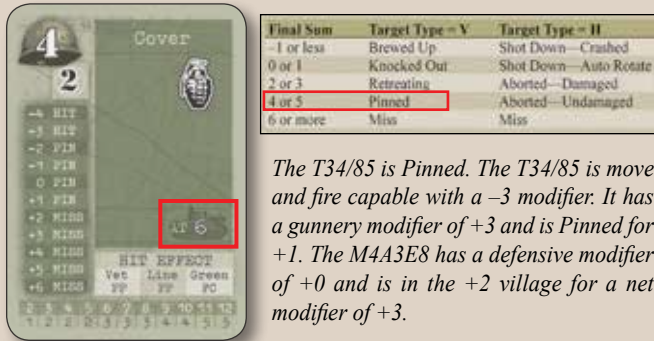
4
Cover
2

-4 HIT
-3 HIT
-2 PIN
-1 PIN
0 PIN
+1 PIN
+2 MISS
+3 MISS
+4 MISS
+5 MISS
+6 MISS

AT 6

HIT EFFECT
Vet PP
Line PP
Green PC

2 3 4 5 6 7 8 9 10 11 12
1 2 2 2 3 3 3 4 4 5 5

| Final Sum | Target Type = V | Target Type = H |
|---|---|---|
| –1 or less | Brewed Up | Shot Down—Crashed |
| 0 or 1 | Knocked Out | Shot Down—Auto Rotate |
| 2 or 3 | Retreating | Aborted—Damaged |
| 4 or 5 | Pinned | Aborted—Undamaged |
| 6 or more | Miss | Miss |

The T34/85 is Pinned. The T34/85 is move and fire capable with a –3 modifier. It has a gunnery modifier of +3 and is Pinned for +1. The M4A3E8 has a defensive modifier of +0 and is in the +2 village for a net modifier of +3.